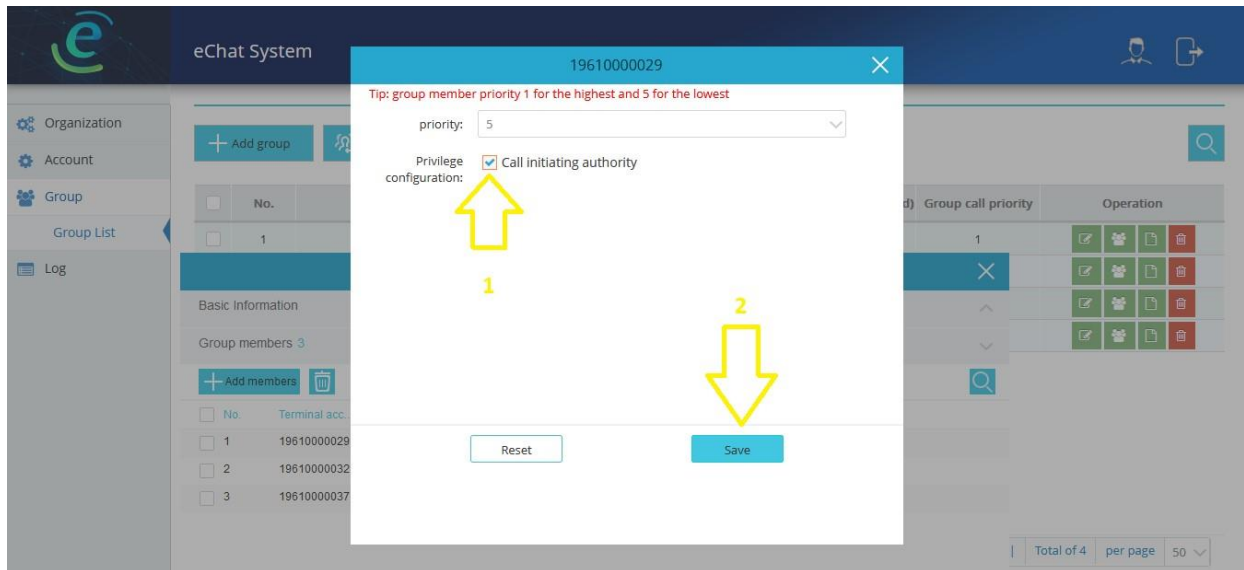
e

eChat System

Organization
Account
Group
Group List
Log

Add group

No.
1

d) Group call priority
1

Operation

Basic Information
Group members 3
Add members
No. Terminal acc...
1 19610000029
2 19610000032
3 19610000037

19610000029

Tip: group member priority 1 for the highest and 5 for the lowest

priority: 5

Privilege configuration: Call initiating authority

1

2

Reset
Save

Total of 4 per page 50